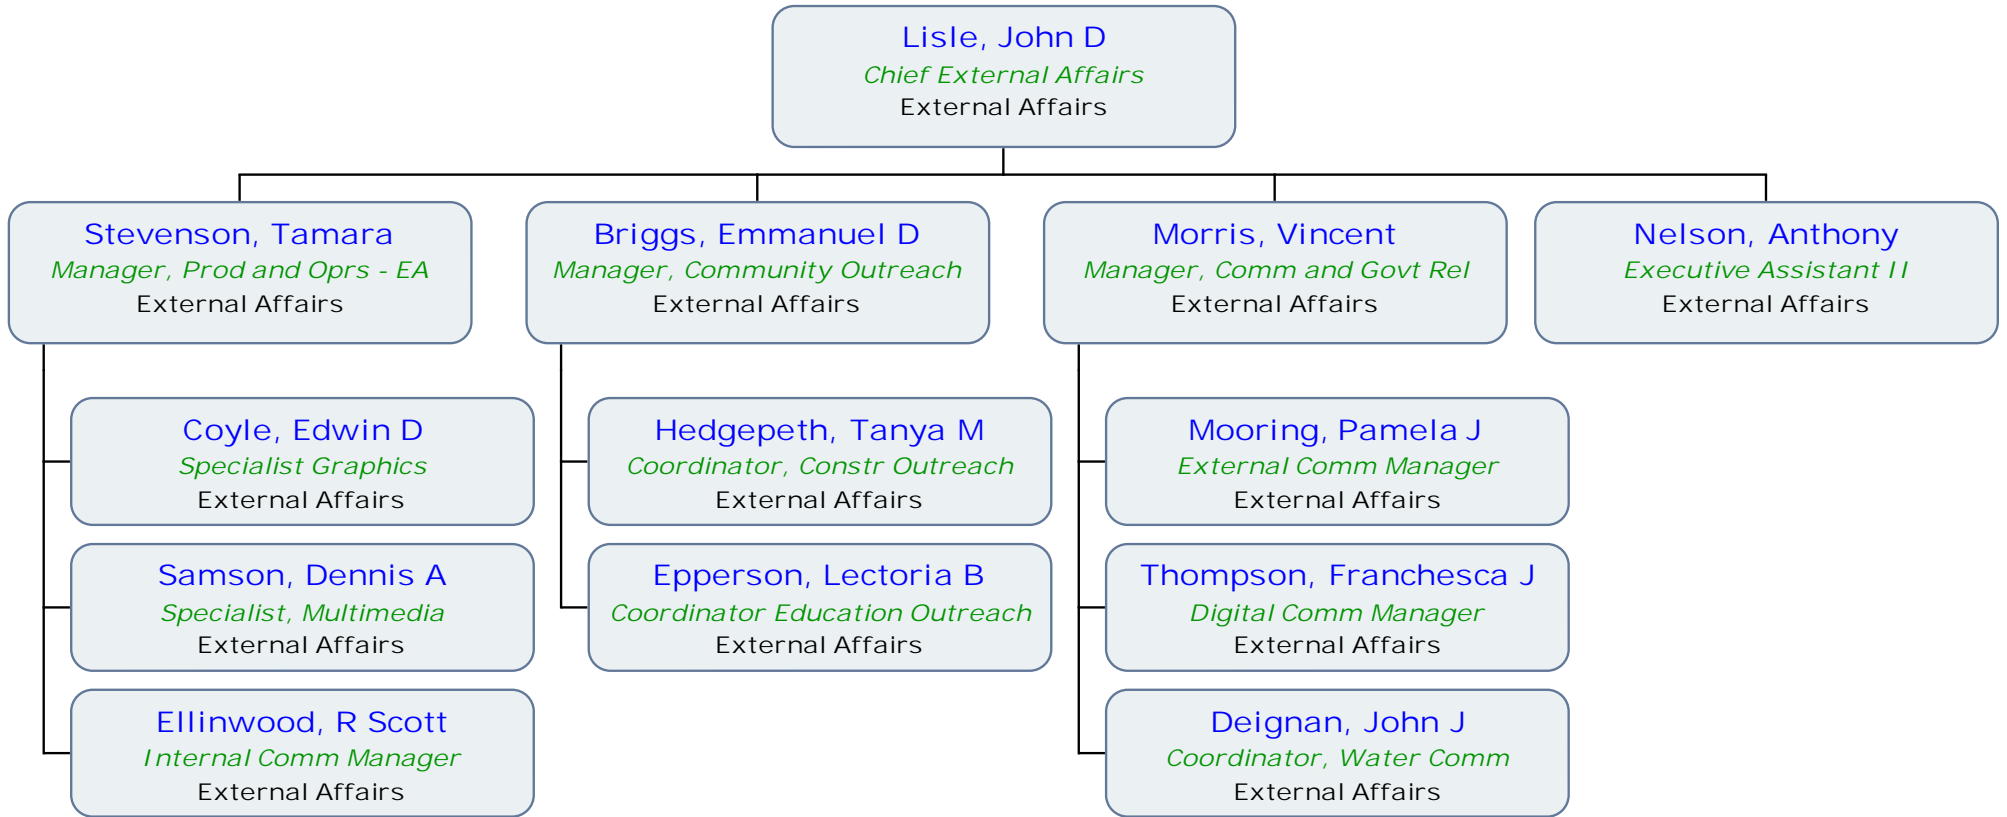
Lisle, John D
Chief External Affairs
External Affairs

Stevenson, Tamara
Manager, Prod and Oprs - EA
External Affairs

Briggs, Emmanuel D
Manager, Community Outreach
External Affairs

Morris, Vincent
Manager, Comm and Govt Rel
External Affairs

Nelson, Anthony
Executive Assistant II
External Affairs

Coyle, Edwin D
Specialist Graphics
External Affairs

Samson, Dennis A
Specialist, Multimedia
External Affairs

Ellinwood, R Scott
Internal Comm Manager
External Affairs

Hedgepeth, Tanya M
Coordinator, Constr Outreach
External Affairs

Epperson, Lectoria B
Coordinator Education Outreach
External Affairs

Mooring, Pamela J
External Comm Manager
External Affairs

Thompson, Franchesca J
Digital Comm Manager
External Affairs

Deignan, John J
Coordinator, Water Comm
External Affairs